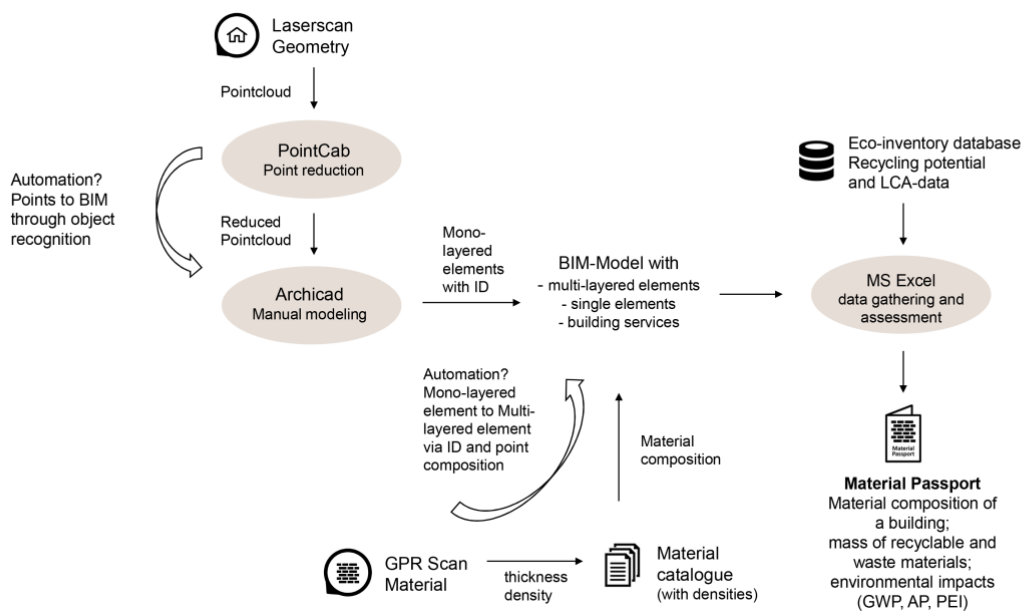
Laserscan Geometry

Pointcloud

PointCab
Point reduction

Automation? Points to BIM through object recognition

Reduced Pointcloud

Archicad
Manual modeling

Mono-layered elements with ID

BIM-Model with
- multi-layered elements
- single elements
- building services

Eco-inventory database Recycling potential and LCA-data

MS Excel
data gathering and assessment

Automation? Mono-layered element to Multi-layered element via ID and point composition

Material composition

Material Passport

Material Passport
Material composition of a building; mass of recyclable and waste materials; environmental impacts (GWP, AP, PEI)

GPR Scan Material

thickness density

Material catalogue (with densities)